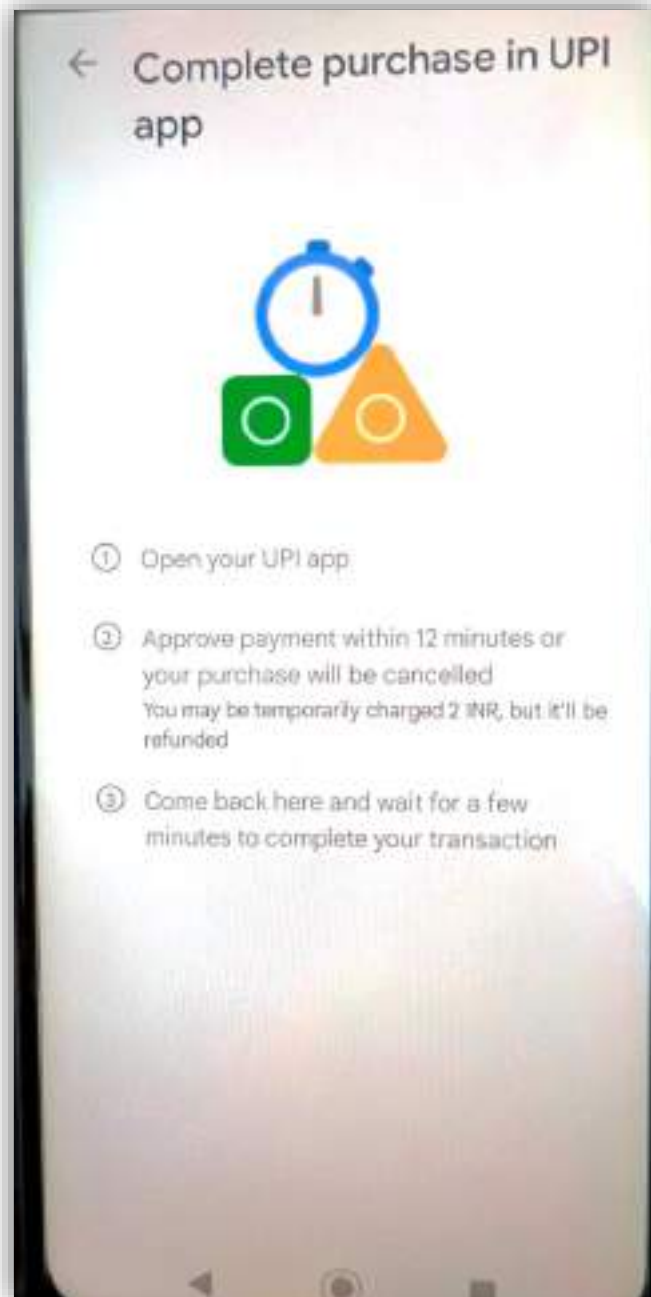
← Complete purchase in UPI app

① Open your UPI app

② Approve payment within 12 minutes or your purchase will be cancelled
You may be temporarily charged 2 INR, but it'll be refunded

③ Come back here and wait for a few minutes to complete your transaction